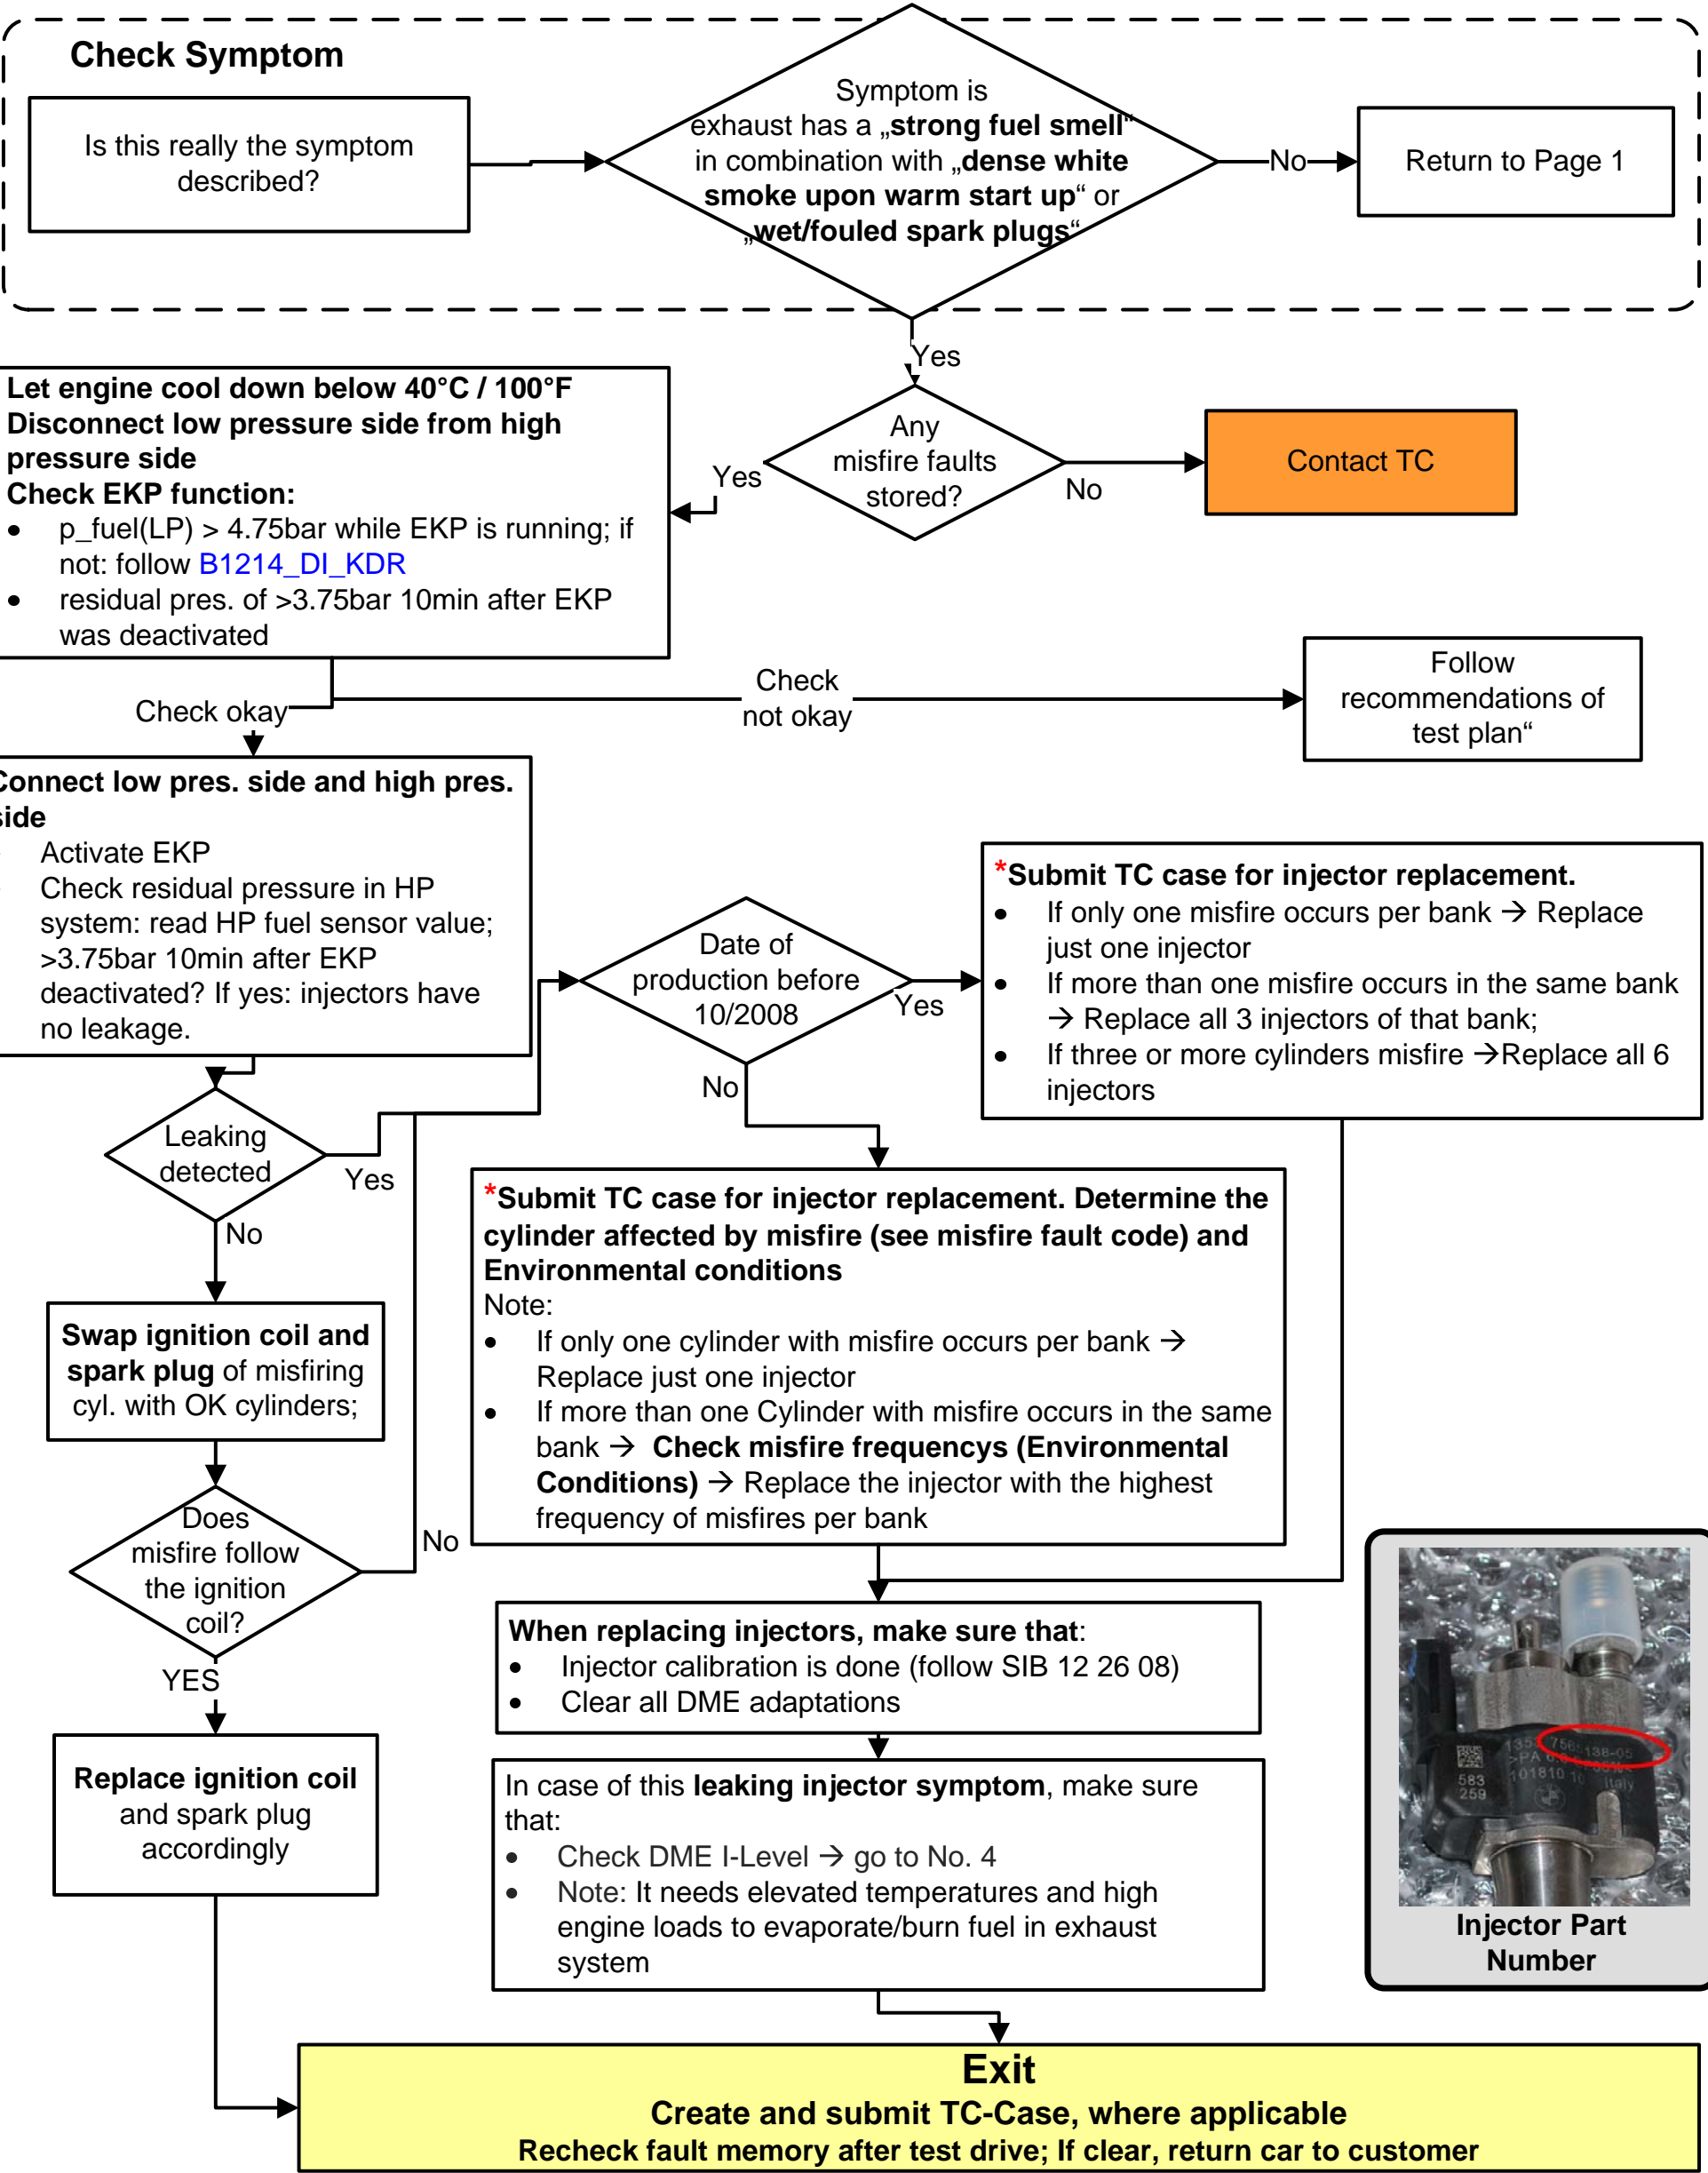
Check Symptom

Is this really the symptom described?

Symptom is exhaust has a „**strong fuel smell**" in combination with „**dense white smoke upon warm start up**" or „**wet/fouled spark plugs**"

No

Return to Page 1

Yes

Any misfire faults stored?

No

Contact TC

Yes

**Let engine cool down below 40°C / 100°F**
**Disconnect low pressure side from high pressure side**
**Check EKP function:**
- p_fuel(LP) > 4.75bar while EKP is running; if not: follow B1214_DI_KDR
- residual pres. of >3.75bar 10min after EKP was deactivated

Check okay

Check not okay

Follow recommendations of test plan"

**Connect low pres. side and high pres. side**
- Activate EKP
- Check residual pressure in HP system: read HP fuel sensor value; >3.75bar 10min after EKP deactivated? If yes: injectors have no leakage.

Date of production before 10/2008

Yes

No

***Submit TC case for injector replacement.**
- If only one misfire occurs per bank → Replace just one injector
- If more than one misfire occurs in the same bank → Replace all 3 injectors of that bank;
- If three or more cylinders misfire →Replace all 6 injectors

Leaking detected

Yes

No

***Submit TC case for injector replacement. Determine the cylinder affected by misfire (see misfire fault code) and Environmental conditions**
Note:
- If only one cylinder with misfire occurs per bank → Replace just one injector
- If more than one Cylinder with misfire occurs in the same bank → **Check misfire frequencys (Environmental Conditions)** → Replace the injector with the highest frequency of misfires per bank

**Swap ignition coil and spark plug** of misfiring cyl. with OK cylinders;

Does misfire follow the ignition coil?

No

YES

**When replacing injectors, make sure that**:
- Injector calibration is done (follow SIB 12 26 08)
- Clear all DME adaptations

**Replace ignition coil** and spark plug accordingly

In case of this **leaking injector symptom**, make sure that:
- Check DME I-Level → go to No. 4
- Note: It needs elevated temperatures and high engine loads to evaporate/burn fuel in exhaust system

**Injector Part Number**

**Exit**
**Create and submit TC-Case, where applicable**
**Recheck fault memory after test drive; If clear, return car to customer**